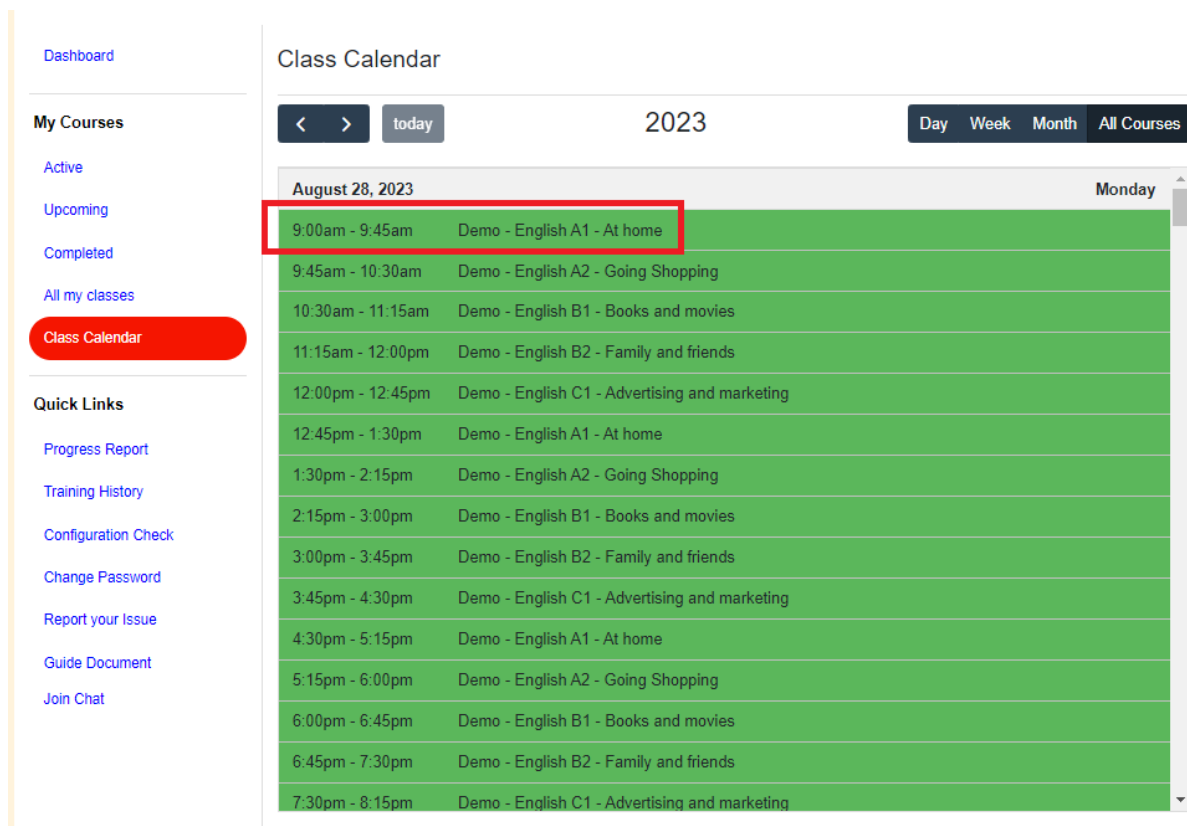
Dashboard

My Courses

Active

Upcoming

Completed

All my classes

Class Calendar

Quick Links

Progress Report

Training History

Configuration Check

Change Password

Report your Issue

Guide Document

Join Chat

Class Calendar

today

2023

Day Week Month All Courses

August 28, 2023 Monday

| | |
|---|---|
| 9:00am - 9:45am | Demo - English A1 - At home |
| 9:45am - 10:30am | Demo - English A2 - Going Shopping |
| 10:30am - 11:15am | Demo - English B1 - Books and movies |
| 11:15am - 12:00pm | Demo - English B2 - Family and friends |
| 12:00pm - 12:45pm | Demo - English C1 - Advertising and marketing |
| 12:45pm - 1:30pm | Demo - English A1 - At home |
| 1:30pm - 2:15pm | Demo - English A2 - Going Shopping |
| 2:15pm - 3:00pm | Demo - English B1 - Books and movies |
| 3:00pm - 3:45pm | Demo - English B2 - Family and friends |
| 3:45pm - 4:30pm | Demo - English C1 - Advertising and marketing |
| 4:30pm - 5:15pm | Demo - English A1 - At home |
| 5:15pm - 6:00pm | Demo - English A2 - Going Shopping |
| 6:00pm - 6:45pm | Demo - English B1 - Books and movies |
| 6:45pm - 7:30pm | Demo - English B2 - Family and friends |
| 7:30pm - 8:15pm | Demo - English C1 - Advertising and marketing |